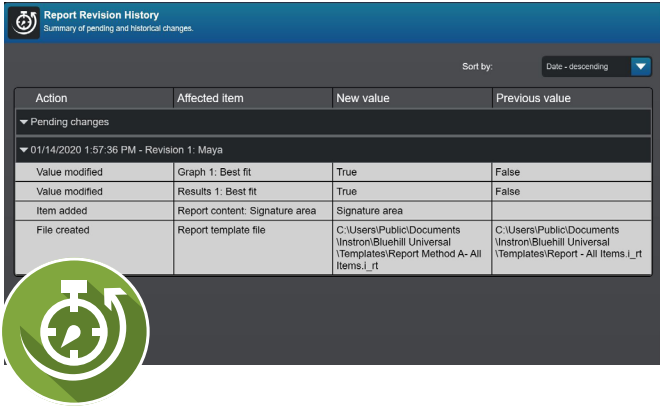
Report Revision History
Summary of pending and historical changes.

Sort by: Date - descending

| Action | Affected item | New value | Previous value |
|---|---|---|---|
| ▾ Pending changes | | | |
| ▾ 01/14/2020 1:57:36 PM - Revision 1: Maya | | | |
| Value modified | Graph 1: Best fit | True | False |
| Value modified | Results 1: Best fit | True | False |
| Item added | Report content: Signature area | Signature area | |
| File created | Report template file | C:\Users\Public\Documents\Instron\Bluehill Universal\Templates\Report Method A- All Items.i_rt | C:\Users\Public\Documents\Instron\Bluehill Universal\Templates\Report - All Items.i_rt |